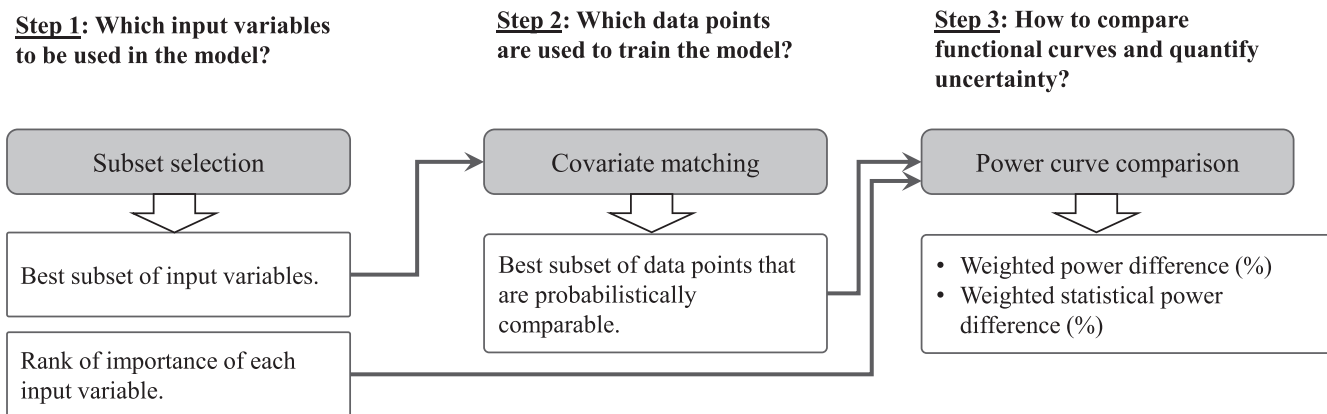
Step 1: Which input variables to be used in the model?

Step 2: Which data points are used to train the model?

Step 3: How to compare functional curves and quantify uncertainty?

Subset selection

Best subset of input variables.

Rank of importance of each input variable.

Covariate matching

Best subset of data points that are probabilistically comparable.

Power curve comparison

• Weighted power difference (%)
• Weighted statistical power difference (%)